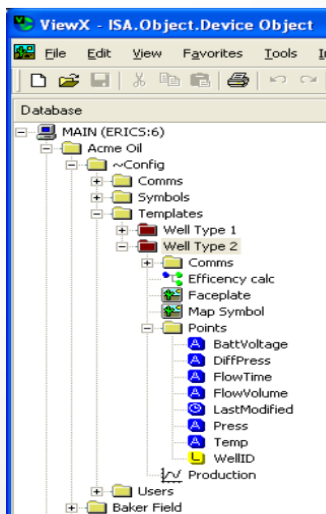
ViewX - ISA.Object.Device Object

File Edit View Favorites Tools

Database

MAIN (ERICS:6)
Acme Oil
~Config
Comms
Symbols
Templates
Well Type 1
Well Type 2
Comms
Efficency calc
Faceplate
Map Symbol
Points
BattVoltage
DiffPress
FlowTime
FlowVolume
LastModified
Press
Temp
WellID
Production
Users
Baker Field